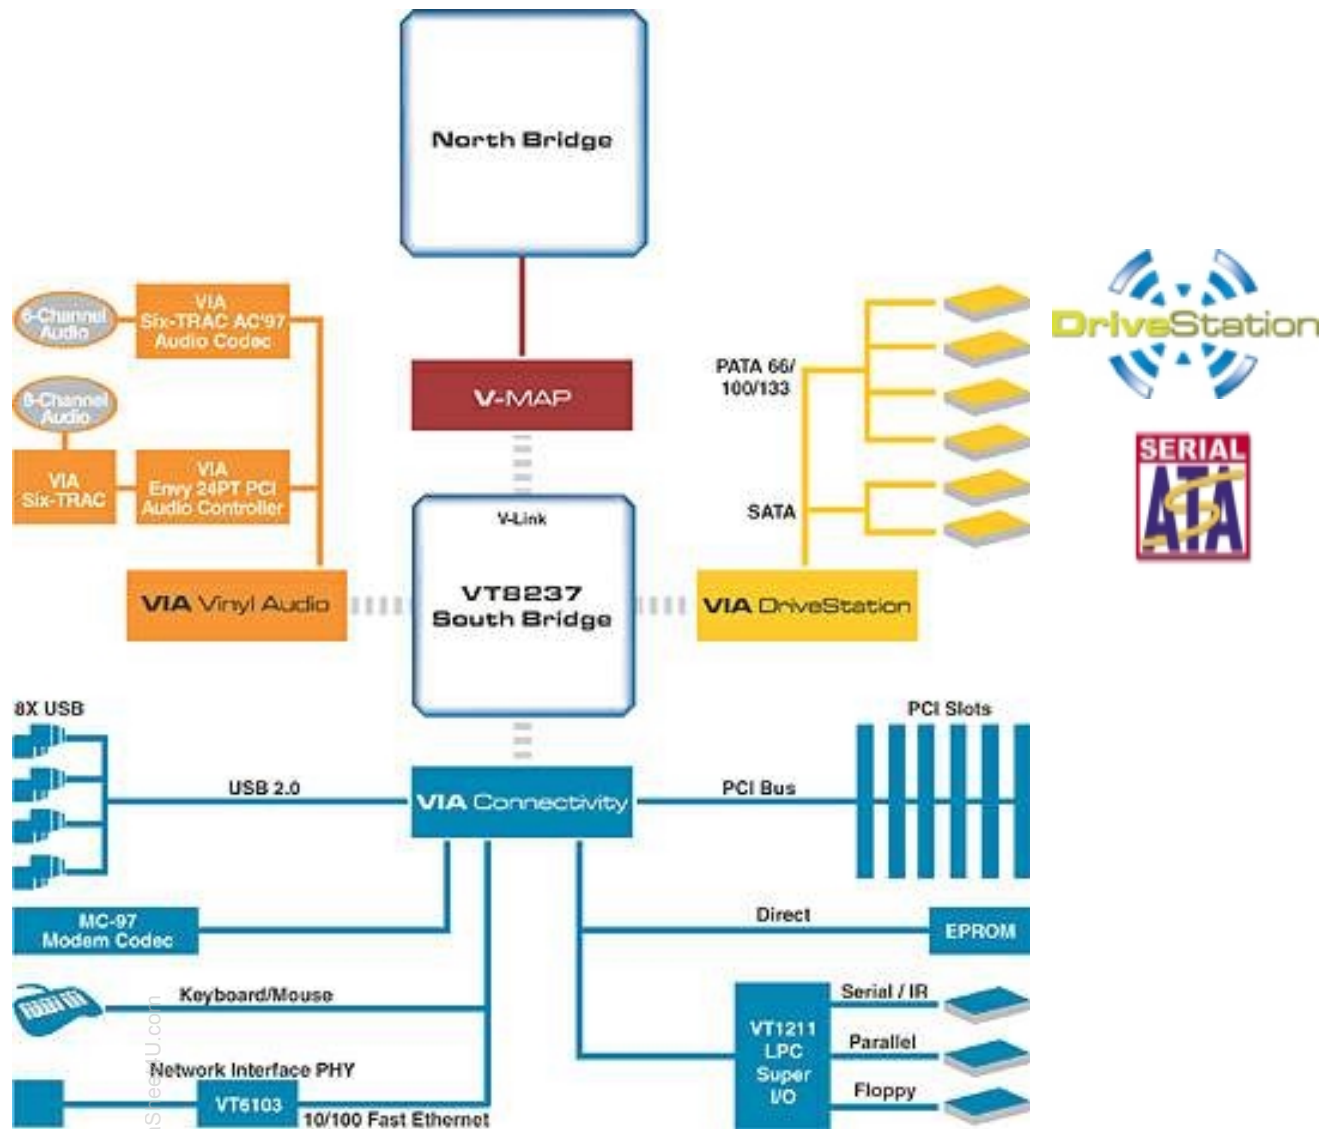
North Bridge

6-Channel Audio

VIA Six-TRAC AC'97 Audio Codec

8-Channel Audio

VIA Six-TRAC

VIA Envy 24PT PCI Audio Controller

V-MAP

PATA 66/ 100/133

SATA

DriveStation

SERIAL ATA

V-Link

VIA Vinyl Audio

VT8237 South Bridge

VIA DriveStation

8X USB

PCI Slots

USB 2.0

VIA Connectivity

PCI Bus

MC-97 Modem Codec

Direct

EPROM

Keyboard/Mouse

Serial / IR

VT1211 LPC Super I/O

Parallel

Network Interface PHY

Floppy

VT6103

10/100 Fast Ethernet

iSteeU.com